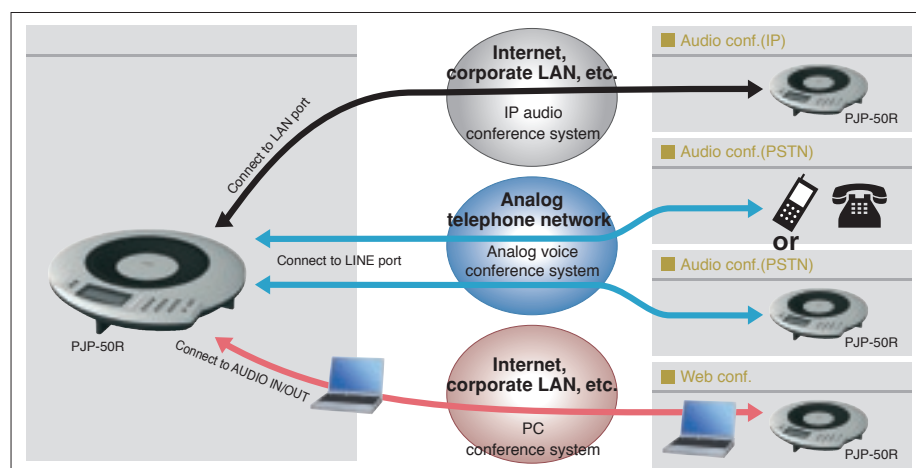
Internet, corporate LAN, etc.

IP audio conference system

Audio conf.(IP)

PJP-50R

Connect to LAN port

Audio conf.(PSTN)

Analog telephone network

Analog voice conference system

or

Connect to LINE port

Audio conf.(PSTN)

PJP-50R

PJP-50R

PJP-50R

Connect to AUDIO IN/OUT

Internet, corporate LAN, etc.

Web conf.

PC conference system

PJP-50R